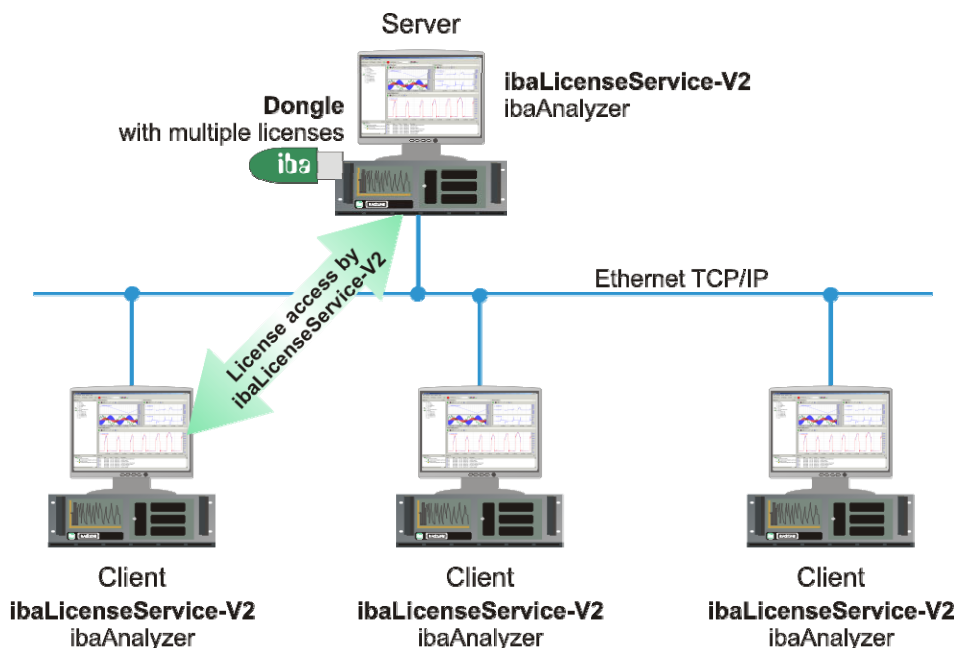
Server

ibaLicenseService-V2
ibaAnalyzer

Dongle
with multiple licenses

iba

License access by
ibaLicenseService-V2

Ethernet TCP/IP

Client
ibaLicenseService-V2
ibaAnalyzer

Client
ibaLicenseService-V2
ibaAnalyzer

Client
ibaLicenseService-V2
ibaAnalyzer